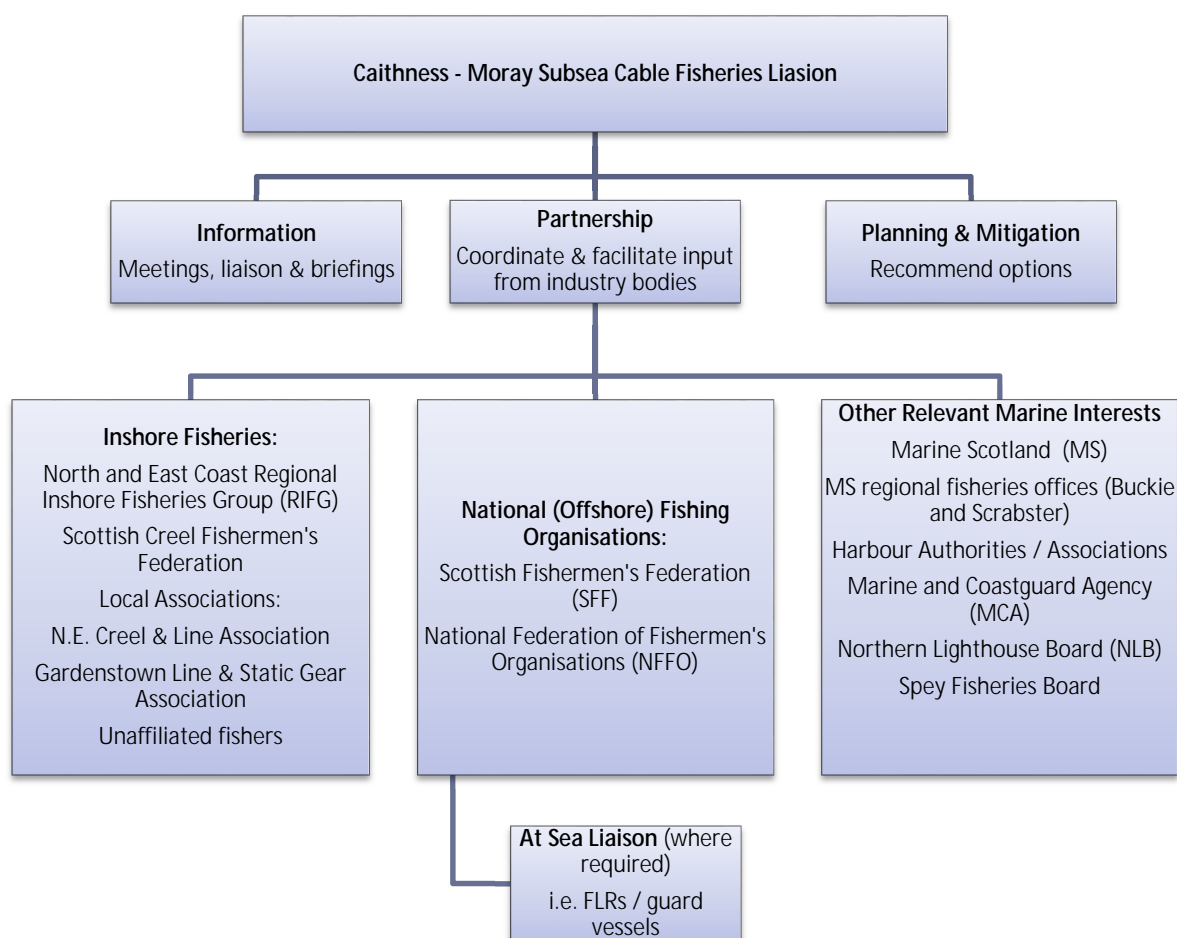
Caithness - Moray Subsea Cable Fisheries Liasion

Information
Meetings, liaison & briefings

Partnership
Coordinate & facilitate input from industry bodies

Planning & Mitigation
Recommend options

Inshore Fisheries:
North and East Coast Regional Inshore Fisheries Group (RIFG)
Scottish Creel Fishermen's Federation
Local Associations:
N.E. Creel & Line Association
Gardenstown Line & Static Gear Association
Unaffiliated fishers

National (Offshore) Fishing Organisations:
Scottish Fishermen's Federation (SFF)
National Federation of Fishermen's Organisations (NFFO)

Other Relevant Marine Interests
Marine Scotland (MS)
MS regional fisheries offices (Buckie and Scrabster)
Harbour Authorities / Associations
Marine and Coastguard Agency (MCA)
Northern Lighthouse Board (NLB)
Spey Fisheries Board

At Sea Liaison (where required)
i.e. FLRs / guard vessels